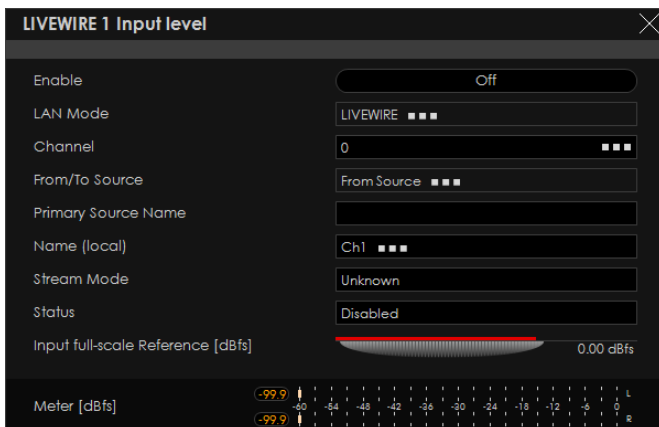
LIVEWIRE 1 Input level

Enable
Off

LAN Mode
LIVEWIRE ■■■

Channel
0 ■■■

From/To Source
From Source ■■■

Primary Source Name

Name (local)
Ch1 ■■■

Stream Mode
Unknown

Status
Disabled

Input full-scale Reference [dBfs]
0.00 dBfs

Meter [dBfs]
-99.9
-99.9
-60 -54 -48 -42 -36 -30 -24 -18 -12 -6 0
L
R